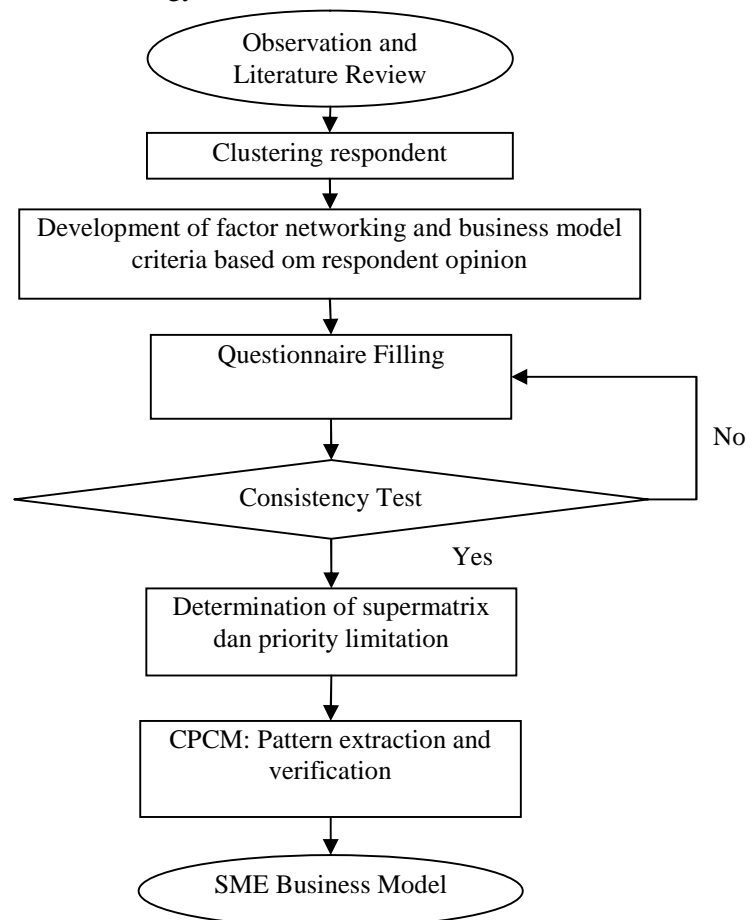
Observation and Literature Review

Clustering respondent

Development of factor networking and business model criteria based om respondent opinion

Questionnaire Filling

Consistency Test

No

Yes

Determination of supermatrix dan priority limitation

CPCM: Pattern extraction and verification

SME Business Model